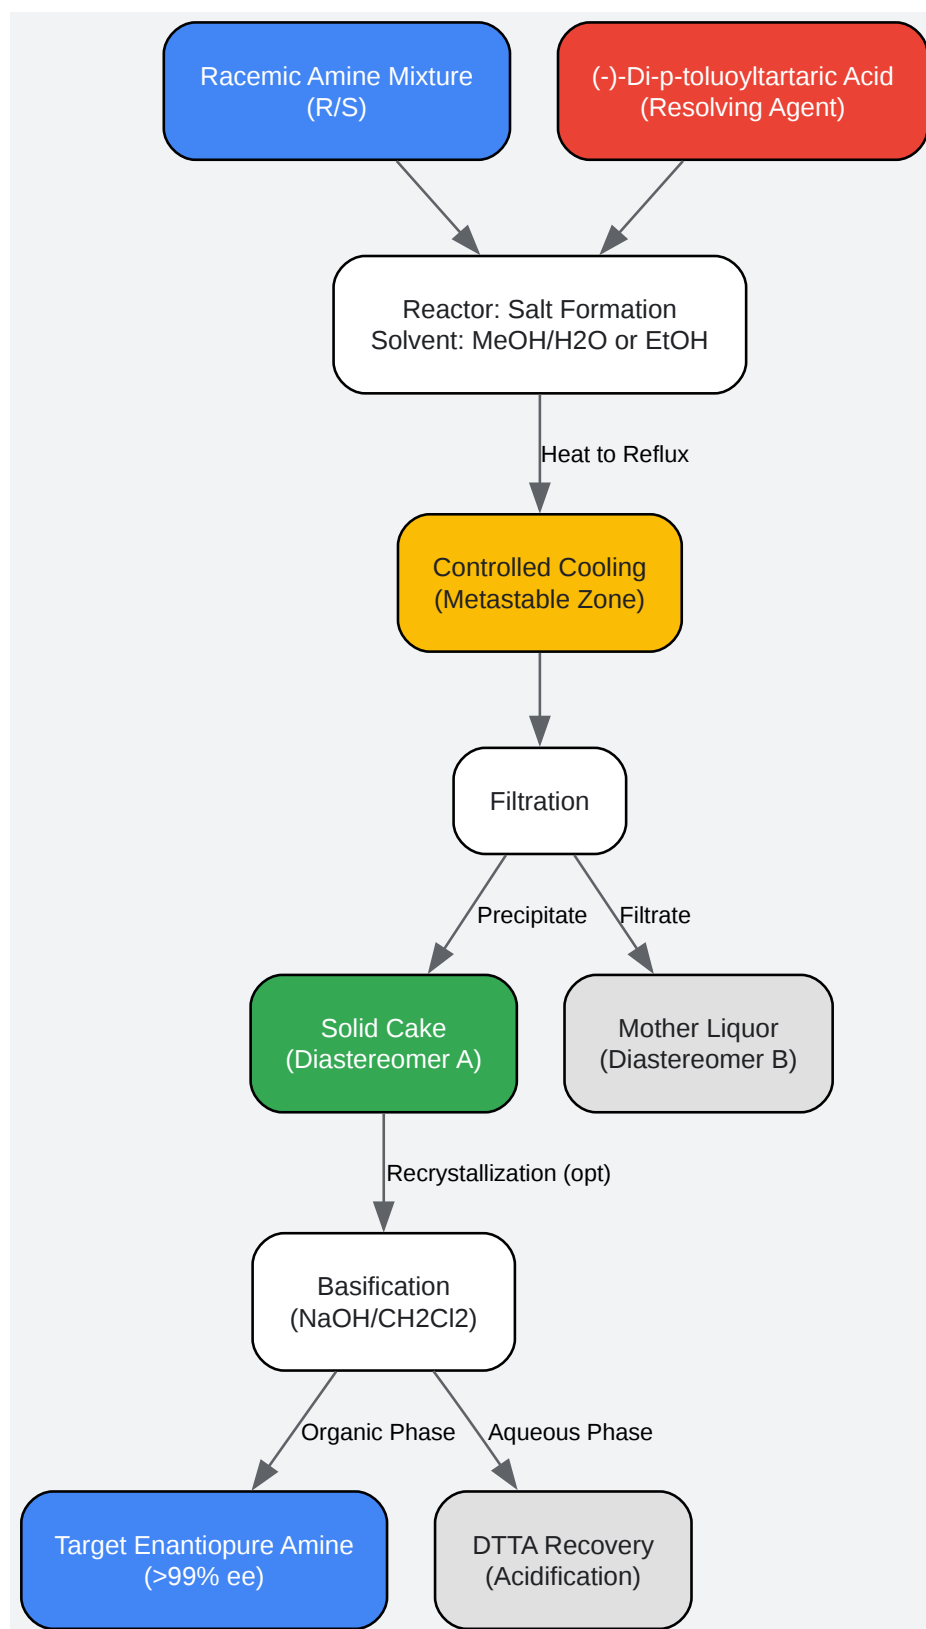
Racemic Amine Mixture
(R/S)

(-)-Di-p-toluoyltartaric Acid
(Resolving Agent)

Reactor: Salt Formation
Solvent: MeOH/H2O or EtOH

Heat to Reflux

Controlled Cooling
(Metastable Zone)

Filtration

Precipitate

Filtrate

Solid Cake
(Diastereomer A)

Mother Liquor
(Diastereomer B)

Recrystallization (opt)

Basification
(NaOH/CH2Cl2)

Organic Phase

Aqueous Phase

Target Enantiopure Amine
(>99% ee)

DTTA Recovery
(Acidification)